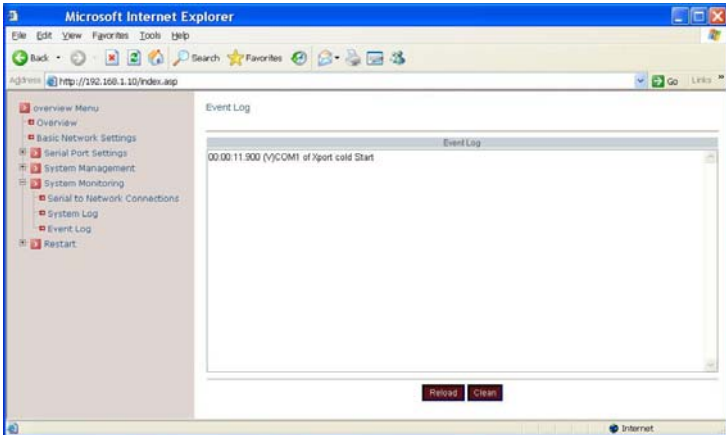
Microsoft Internet Explorer

File Edit View Favorites Tools Help

Back Search Favorites

Address http://192.168.1.10/index.asp

Go Links »

overview Menu
Overview
Basic Network Settings
Serial Port Settings
System Management
System Monitoring
Serial to Network Connections
System Log
Event Log
Restart

Event Log

Event Log

00:00:11.900 (V)COM1 of Xport cold Start

Reload Clean

Internet